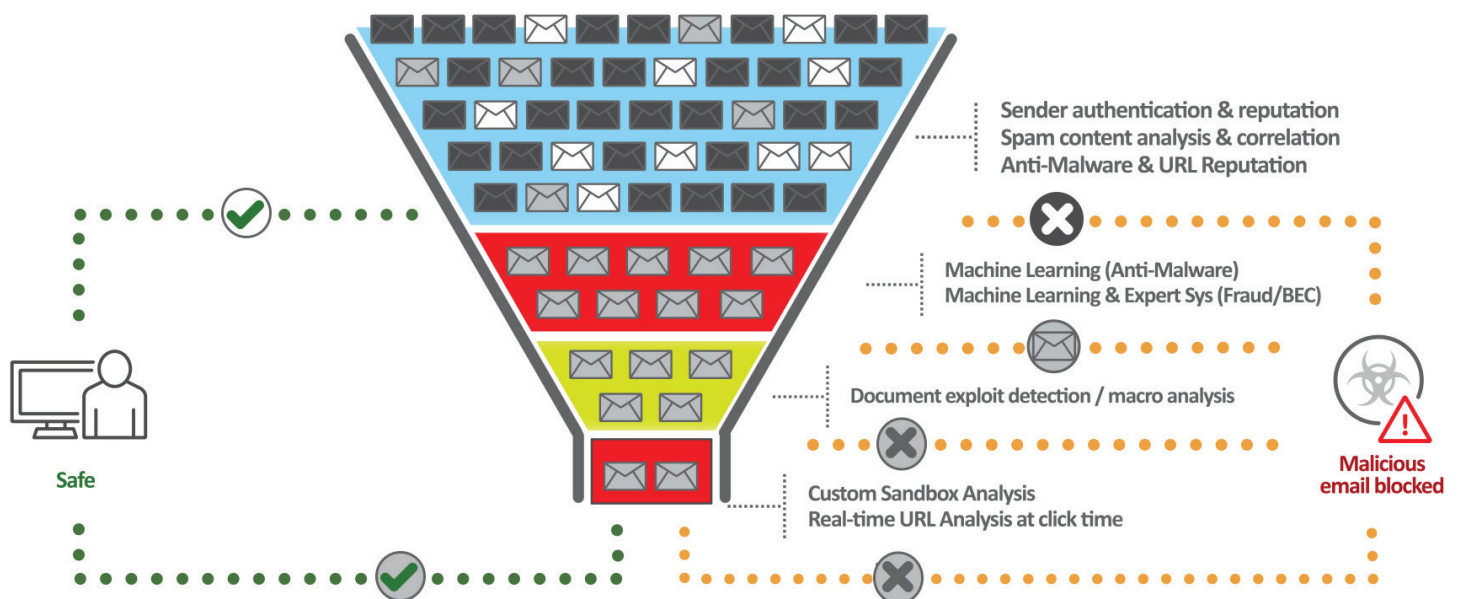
Sender authentication & reputation
Spam content analysis & correlation
Anti-Malware & URL Reputation

Machine Learning (Anti-Malware)
Machine Learning & Expert Sys (Fraud/BEC)

Document exploit detection / macro analysis

Custom Sandbox Analysis
Real-time URL Analysis at click time

Safe

Malicious email blocked